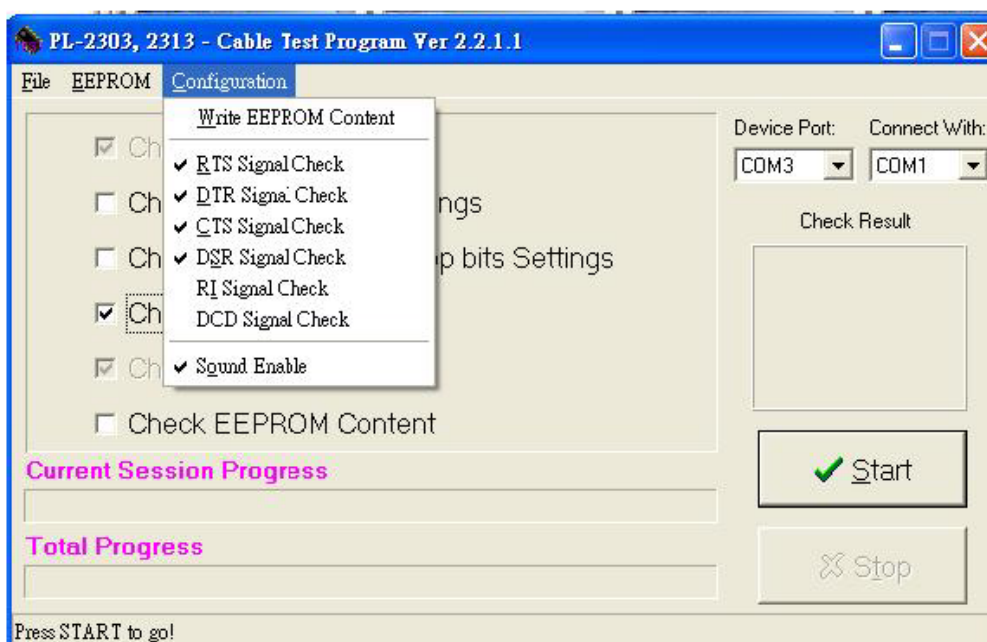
PL-2303, 2313 - Cable Test Program Ver 2.2.1.1

File EEPROM Configuration

Write EEPROM Content
RTS Signal Check
DTR Signal Check
CTS Signal Check
DSR Signal Check
RI Signal Check
DCD Signal Check
Sound Enable

Ch
Ch ngs
Ch p bits Settings
Ch
Ch
Check EEPROM Content

Device Port: COM3
Connect With: COM1

Check Result

Start

Stop

Current Session Progress

Total Progress

Press START to go!